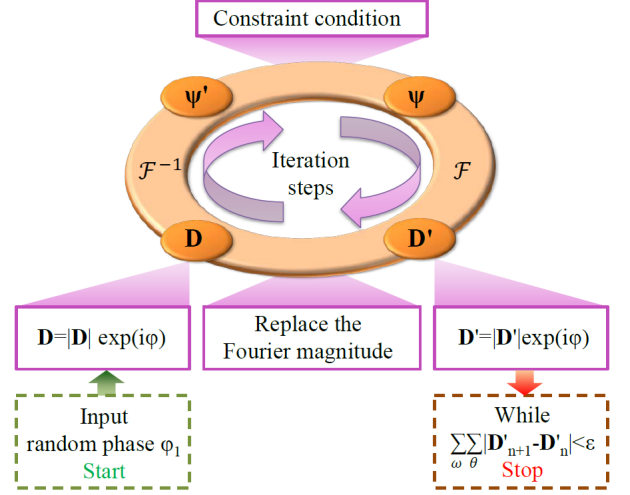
Constraint condition

$\psi'$

$\psi$

$\mathcal{F}^{-1}$

Iteration steps

$\mathcal{F}$

D

D'

$\mathbf{D}=|\mathbf{D}|\ \exp(i\varphi)$

Replace the Fourier magnitude

$\mathbf{D}'=|\mathbf{D}'|\exp(i\varphi)$

Input random phase $\varphi_1$
Start

While
$\sum_{\omega}\sum_{\theta}|\mathbf{D}'_{n+1}-\mathbf{D}'_{n}|<\varepsilon$
Stop